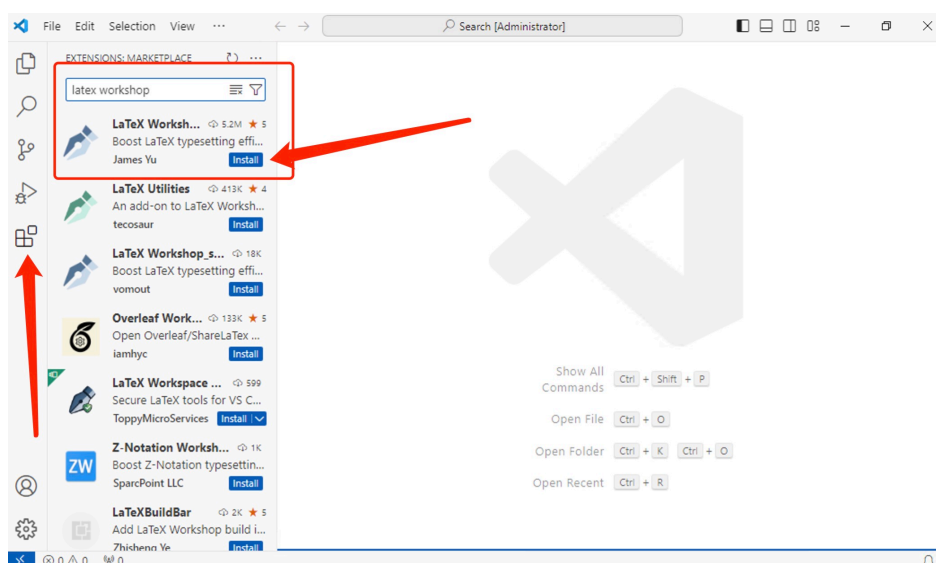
File Edit Selection View ···

Search [Administrator]

EXTENSIONS: MARKETPLACE

latex workshop

LaTeX Worksh... 5.2M ★ 5
Boost LaTeX typesetting effi...
James Yu
Install

LaTeX Utilities 413K ★ 4
An add-on to LaTeX Worksh...
tecosaur
Install

LaTeX Workshop_s... 18K
Boost LaTeX typesetting effi...
vomout
Install

Overleaf Work... 133K ★ 5
Open Overleaf/ShareLaTex ...
iamhyc
Install

LaTeX Workspace ... 599
Secure LaTeX tools for VS C...
ToppyMicroServices
Install

Z-Notation Worksh... 1K
Boost Z-Notation typesettin...
SparcPoint LLC
Install

ZW

LaTeXBuildBar 2K ★ 5
Add LaTeX Workshop build i...
Zhisheng Ye
Install

Show All Commands Ctrl + Shift + P

Open File Ctrl + O

Open Folder Ctrl + K Ctrl + O

Open Recent Ctrl + R

0 0 0